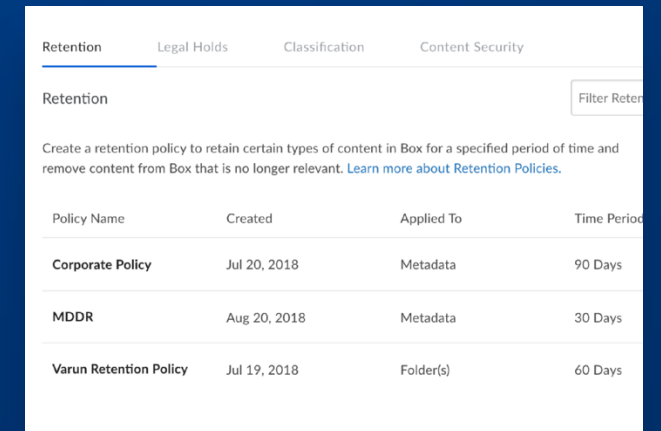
Retention Legal Holds Classification Content Security

Retention

Filter Reten

Create a retention policy to retain certain types of content in Box for a specified period of time and remove content from Box that is no longer relevant. Learn more about Retention Policies.

| Policy Name | Created | Applied To | Time Perio |
|---|---|---|---|
| Corporate Policy | Jul 20, 2018 | Metadata | 90 Days |
| MDDR | Aug 20, 2018 | Metadata | 30 Days |
| Varun Retention Policy | Jul 19, 2018 | Folder(s) | 60 Days |